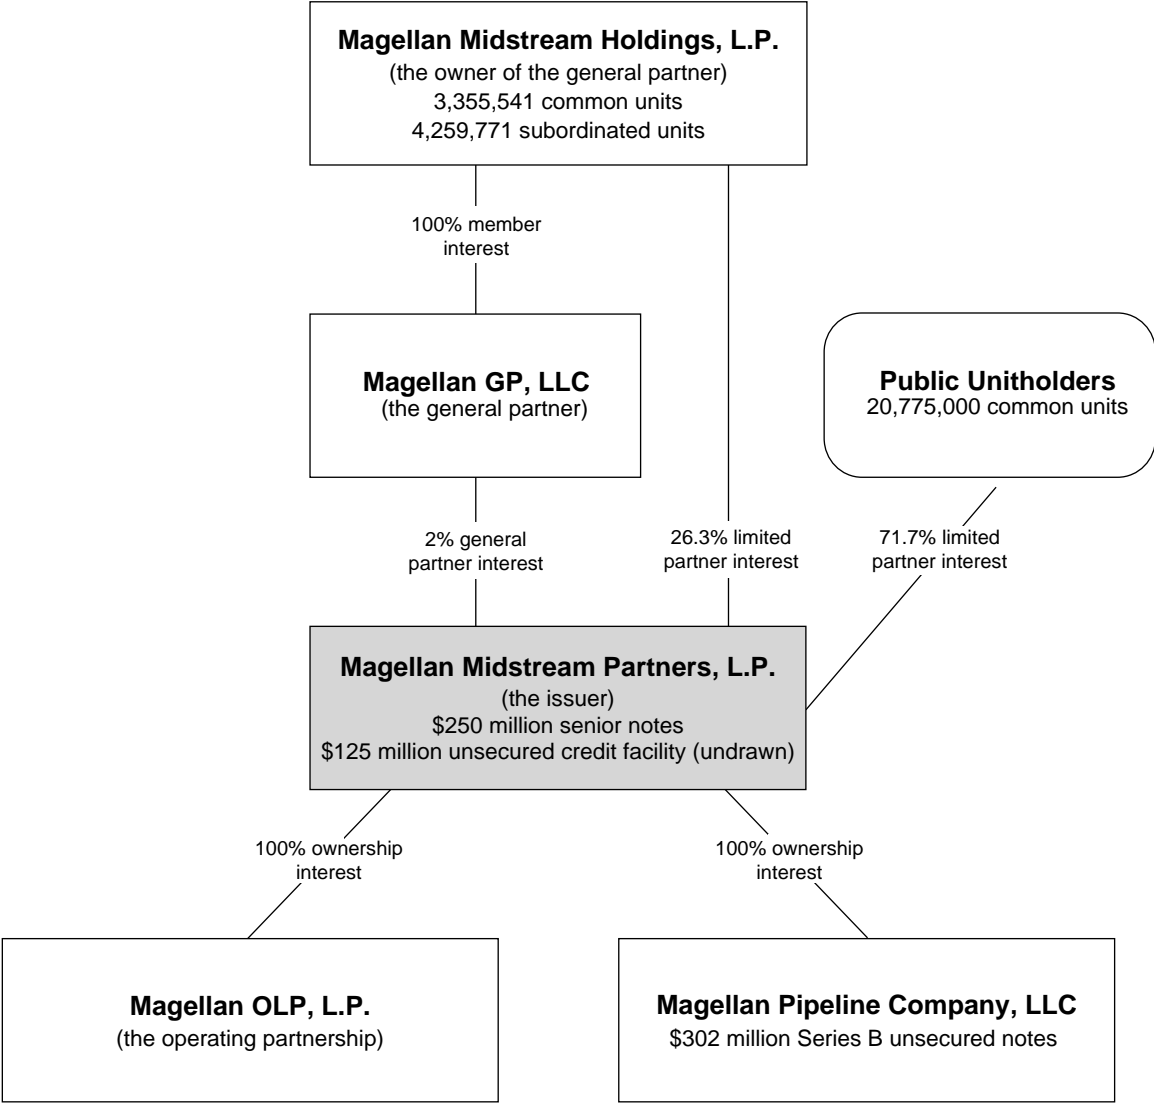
**Magellan Midstream Holdings, L.P.**
(the owner of the general partner)
3,355,541 common units
4,259,771 subordinated units

100% member interest

**Magellan GP, LLC**
(the general partner)

**Public Unitholders**
20,775,000 common units

2% general partner interest

26.3% limited partner interest

71.7% limited partner interest

**Magellan Midstream Partners, L.P.**
(the issuer)
\$250 million senior notes
\$125 million unsecured credit facility (undrawn)

100% ownership interest

100% ownership interest

**Magellan OLP, L.P.**
(the operating partnership)

**Magellan Pipeline Company, LLC**
\$302 million Series B unsecured notes